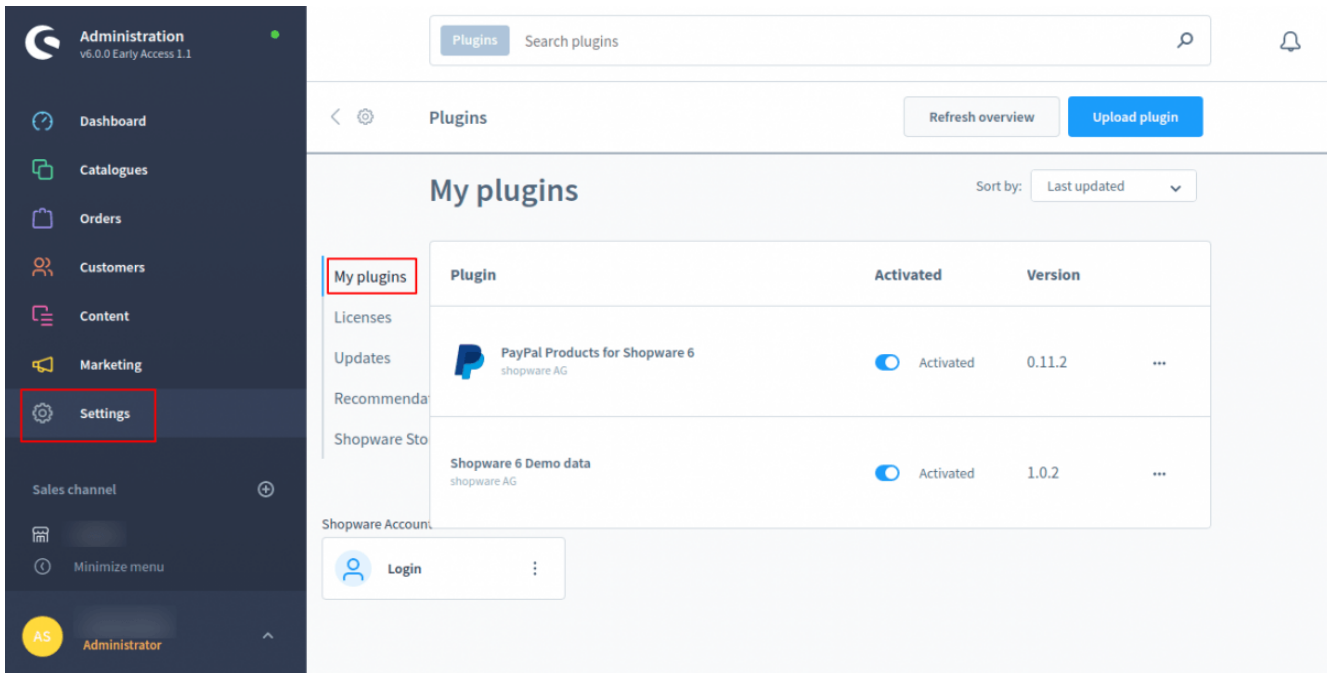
Administration
v6.0.0 Early Access 1.1

Dashboard
Catalogues
Orders
Customers
Content
Marketing
Settings

Sales channel

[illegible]

Minimize menu

AS
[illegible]
Administrator

Plugins Search plugins

Plugins

Refresh overview
Upload plugin

My plugins

Sort by: Last updated

My plugins
Licenses
Updates
Recommenda
Shopware Sto

Shopware Account

Login

| Plugin | Activated | Version | |
|---|---|---|---|
| PayPal Products for Shopware 6 shopware AG | Activated | 0.11.2 | ... |
| Shopware 6 Demo data shopware AG | Activated | 1.0.2 | ... |